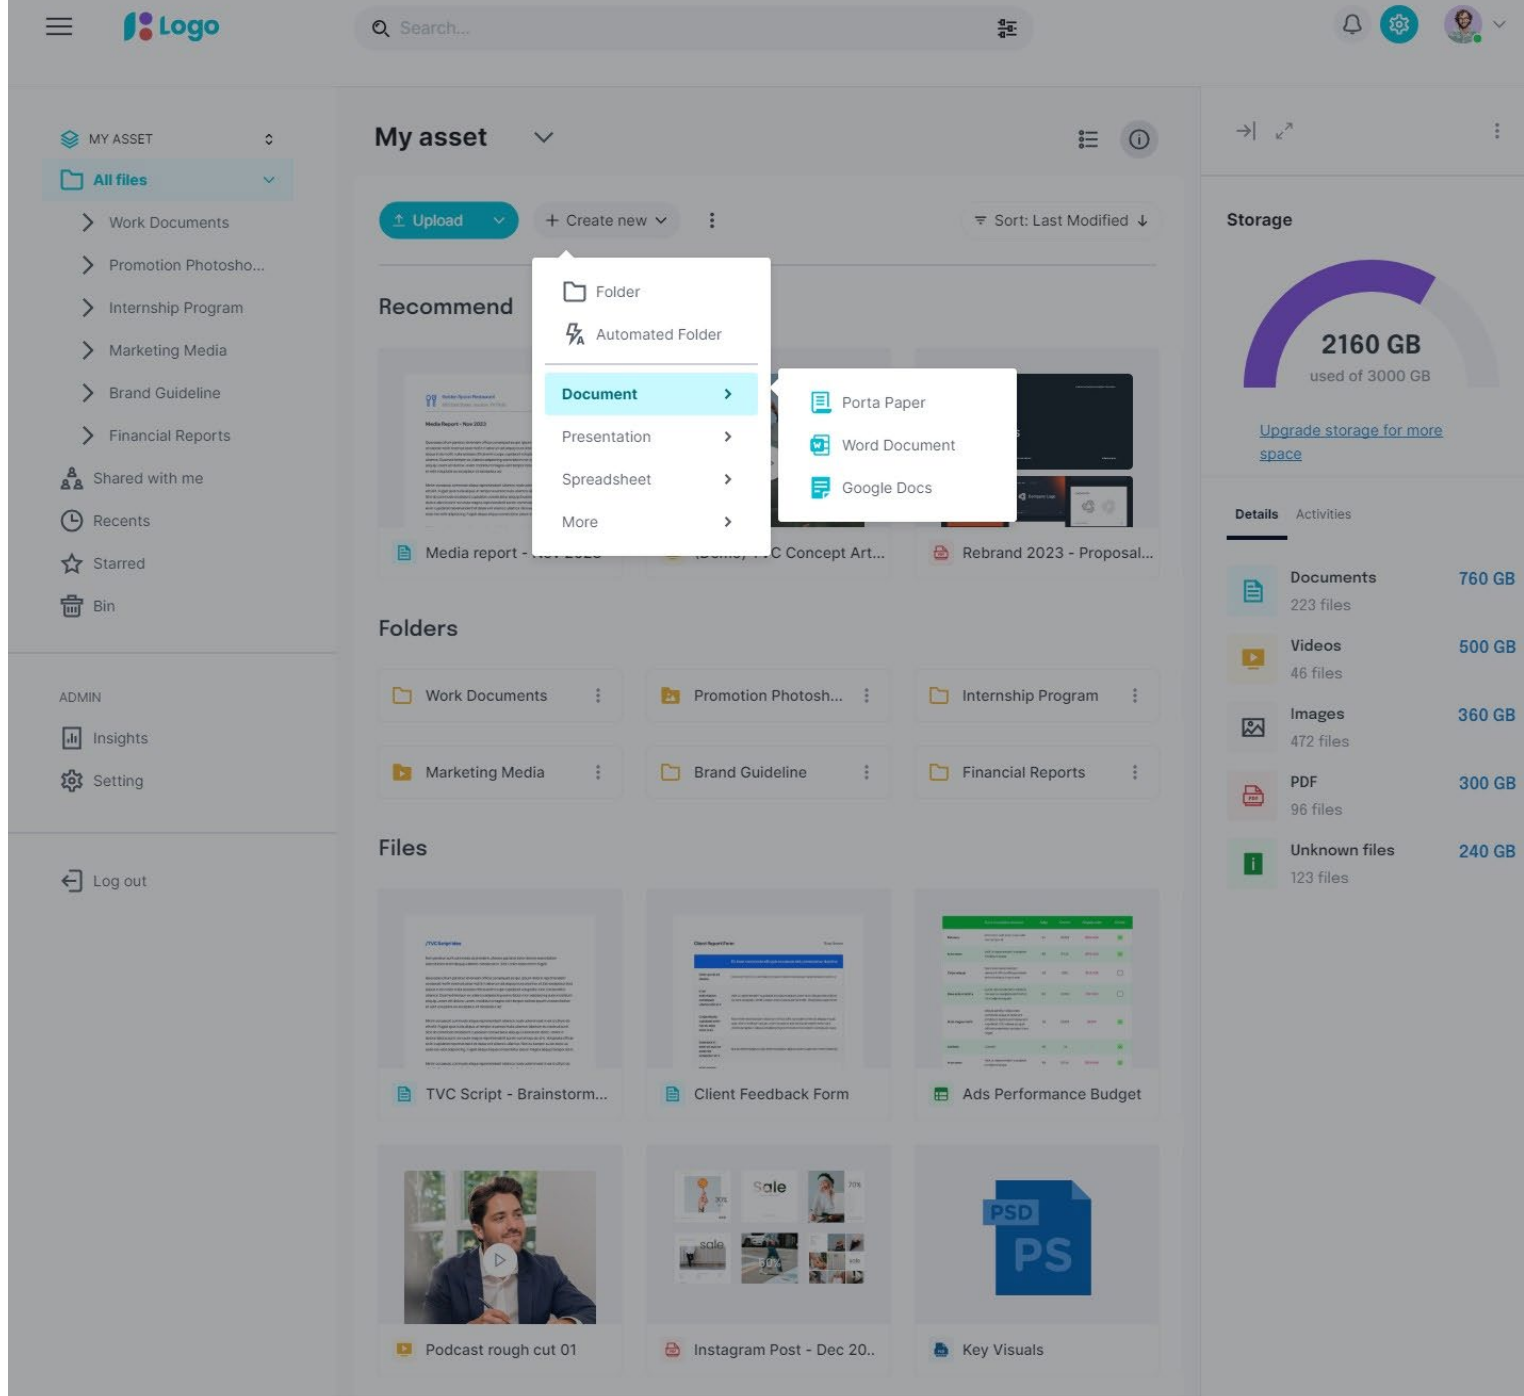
Logo

Search...

MY ASSET
All files
Work Documents
Promotion Photosho...
Internship Program
Marketing Media
Brand Guideline
Financial Reports
Shared with me
Recents
Starred
Bin

ADMIN
Insights
Setting

Log out

My asset

Upload
+ Create new
Sort: Last Modified

Folder
Automated Folder
Document
Presentation
Spreadsheet
More

Porta Paper
Word Document
Google Docs

Recommend

Media report - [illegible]
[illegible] C Concept Art...
Rebrand 2023 - Proposal...

Folders

Work Documents
Promotion Photosh...
Internship Program
Marketing Media
Brand Guideline
Financial Reports

Files

TVC Script - Brainstorm...
Client Feedback Form
Ads Performance Budget
Podcast rough cut 01
Instagram Post - Dec 20..
Key Visuals

Storage

2160 GB
used of 3000 GB

Upgrade storage for more space

Details
Activities

| | | |
|---|---|---|
| Documents | 223 files | 760 GB |
| Videos | 46 files | 500 GB |
| Images | 472 files | 360 GB |
| PDF | 96 files | 300 GB |
| Unknown files | 123 files | 240 GB |